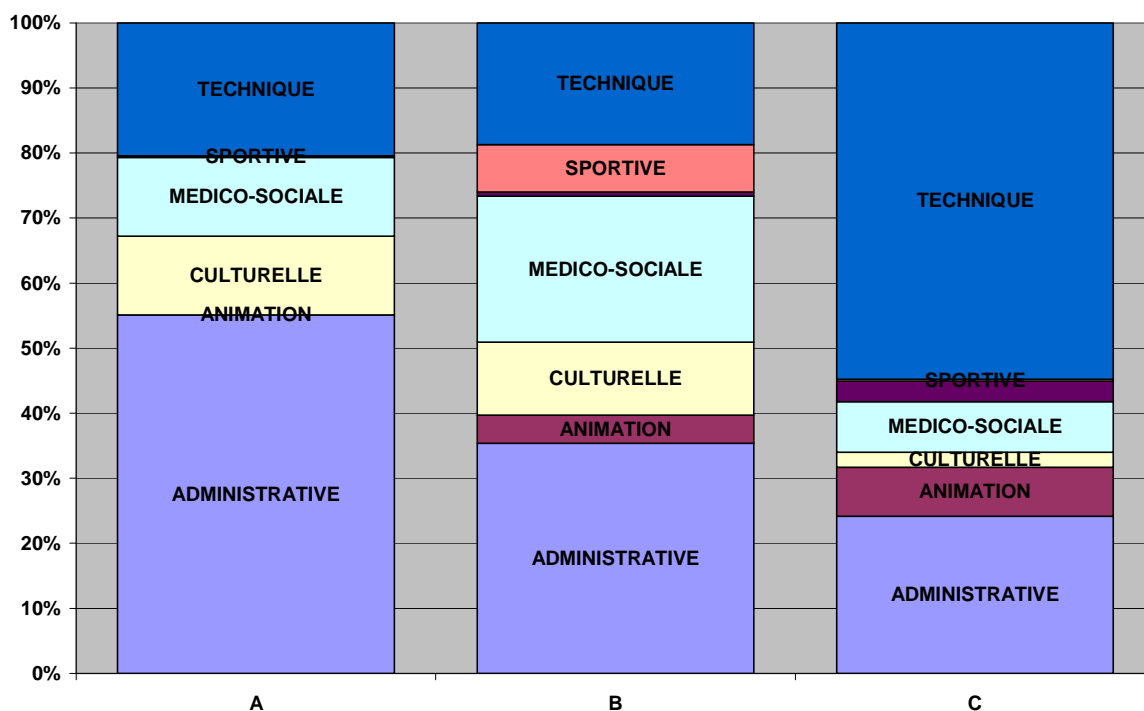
100%
90%
80%
70%
60%
50%
40%
30%
20%
10%
0%

TECHNIQUE
SPORTIVE
MEDICO-SOCIALE
CULTURELLE
ANIMATION
ADMINISTRATIVE

TECHNIQUE
SPORTIVE
MEDICO-SOCIALE
CULTURELLE
ANIMATION
ADMINISTRATIVE

TECHNIQUE
SPORTIVE
MEDICO-SOCIALE
CULTURELLE
ANIMATION
ADMINISTRATIVE

A
B
C